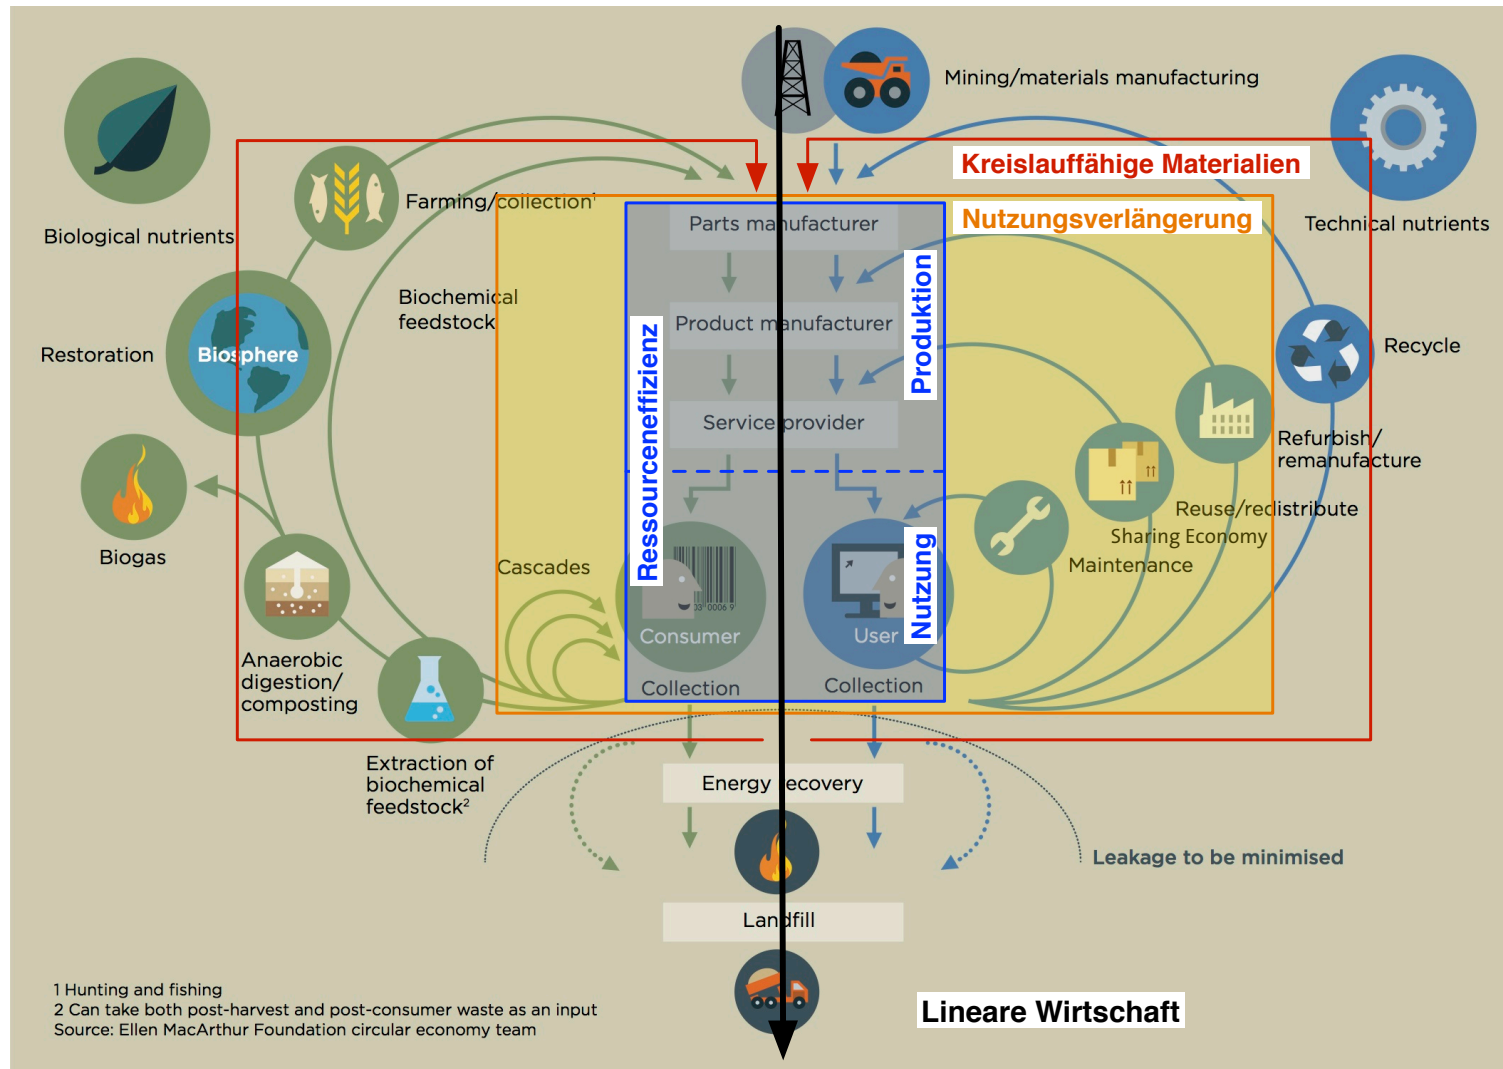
Mining/materials manufacturing

Biological nutrients

Kreislauffähige Materialien

Technical nutrients

Farming/collection¹

Nutzungsverlängerung

Parts manufacturer

Biochemical feedstock

Restoration

Biosphere

Product manufacturer

Produktion

Ressourceneffizienz

Recycle

Service provider

Refurbish/ remanufacture

Biogas

Reuse/redistribute

Sharing Economy

Maintenance

Cascades

Consumer

User

Nutzung

Anaerobic digestion/ composting

Collection

Collection

Extraction of biochemical feedstock²

Energy recovery

Leakage to be minimised

Landfill

1 Hunting and fishing
2 Can take both post-harvest and post-consumer waste as an input
Source: Ellen MacArthur Foundation circular economy team

Lineare Wirtschaft